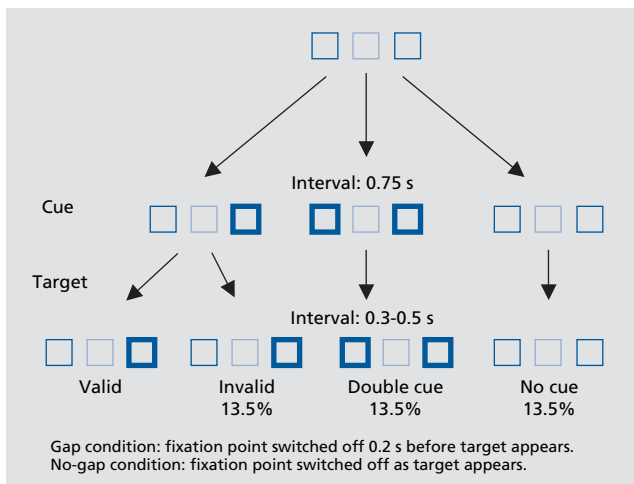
Interval: 0.75 s

Cue

Target

Interval: 0.3-0.5 s

Valid

Invalid
13.5%

Double cue
13.5%

No cue
13.5%

Gap condition: fixation point switched off 0.2 s before target appears.
No-gap condition: fixation point switched off as target appears.